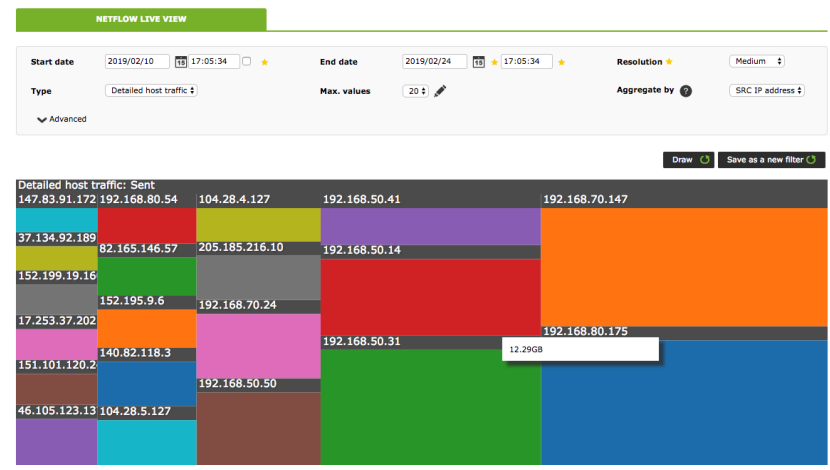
NETFLOW LIVE VIEW

Start date 2019/02/10 15 17:05:34
End date 2019/02/24 15 17:05:34
Resolution Medium
Type Detailed host traffic
Max. values 20
Aggregate by ? SRC IP address
Advanced

Draw
Save as a new filter

Detailed host traffic: Sent
147.83.91.172
192.168.80.54
104.28.4.127
192.168.50.41
192.168.70.147
37.134.92.189
82.165.146.57
205.185.216.10
192.168.50.14
152.199.19.16
152.195.9.6
192.168.70.24
17.253.37.202
192.168.80.175
140.82.118.3
192.168.50.31
12.29GB
151.101.120.2
192.168.50.50
46.105.123.13
104.28.5.127